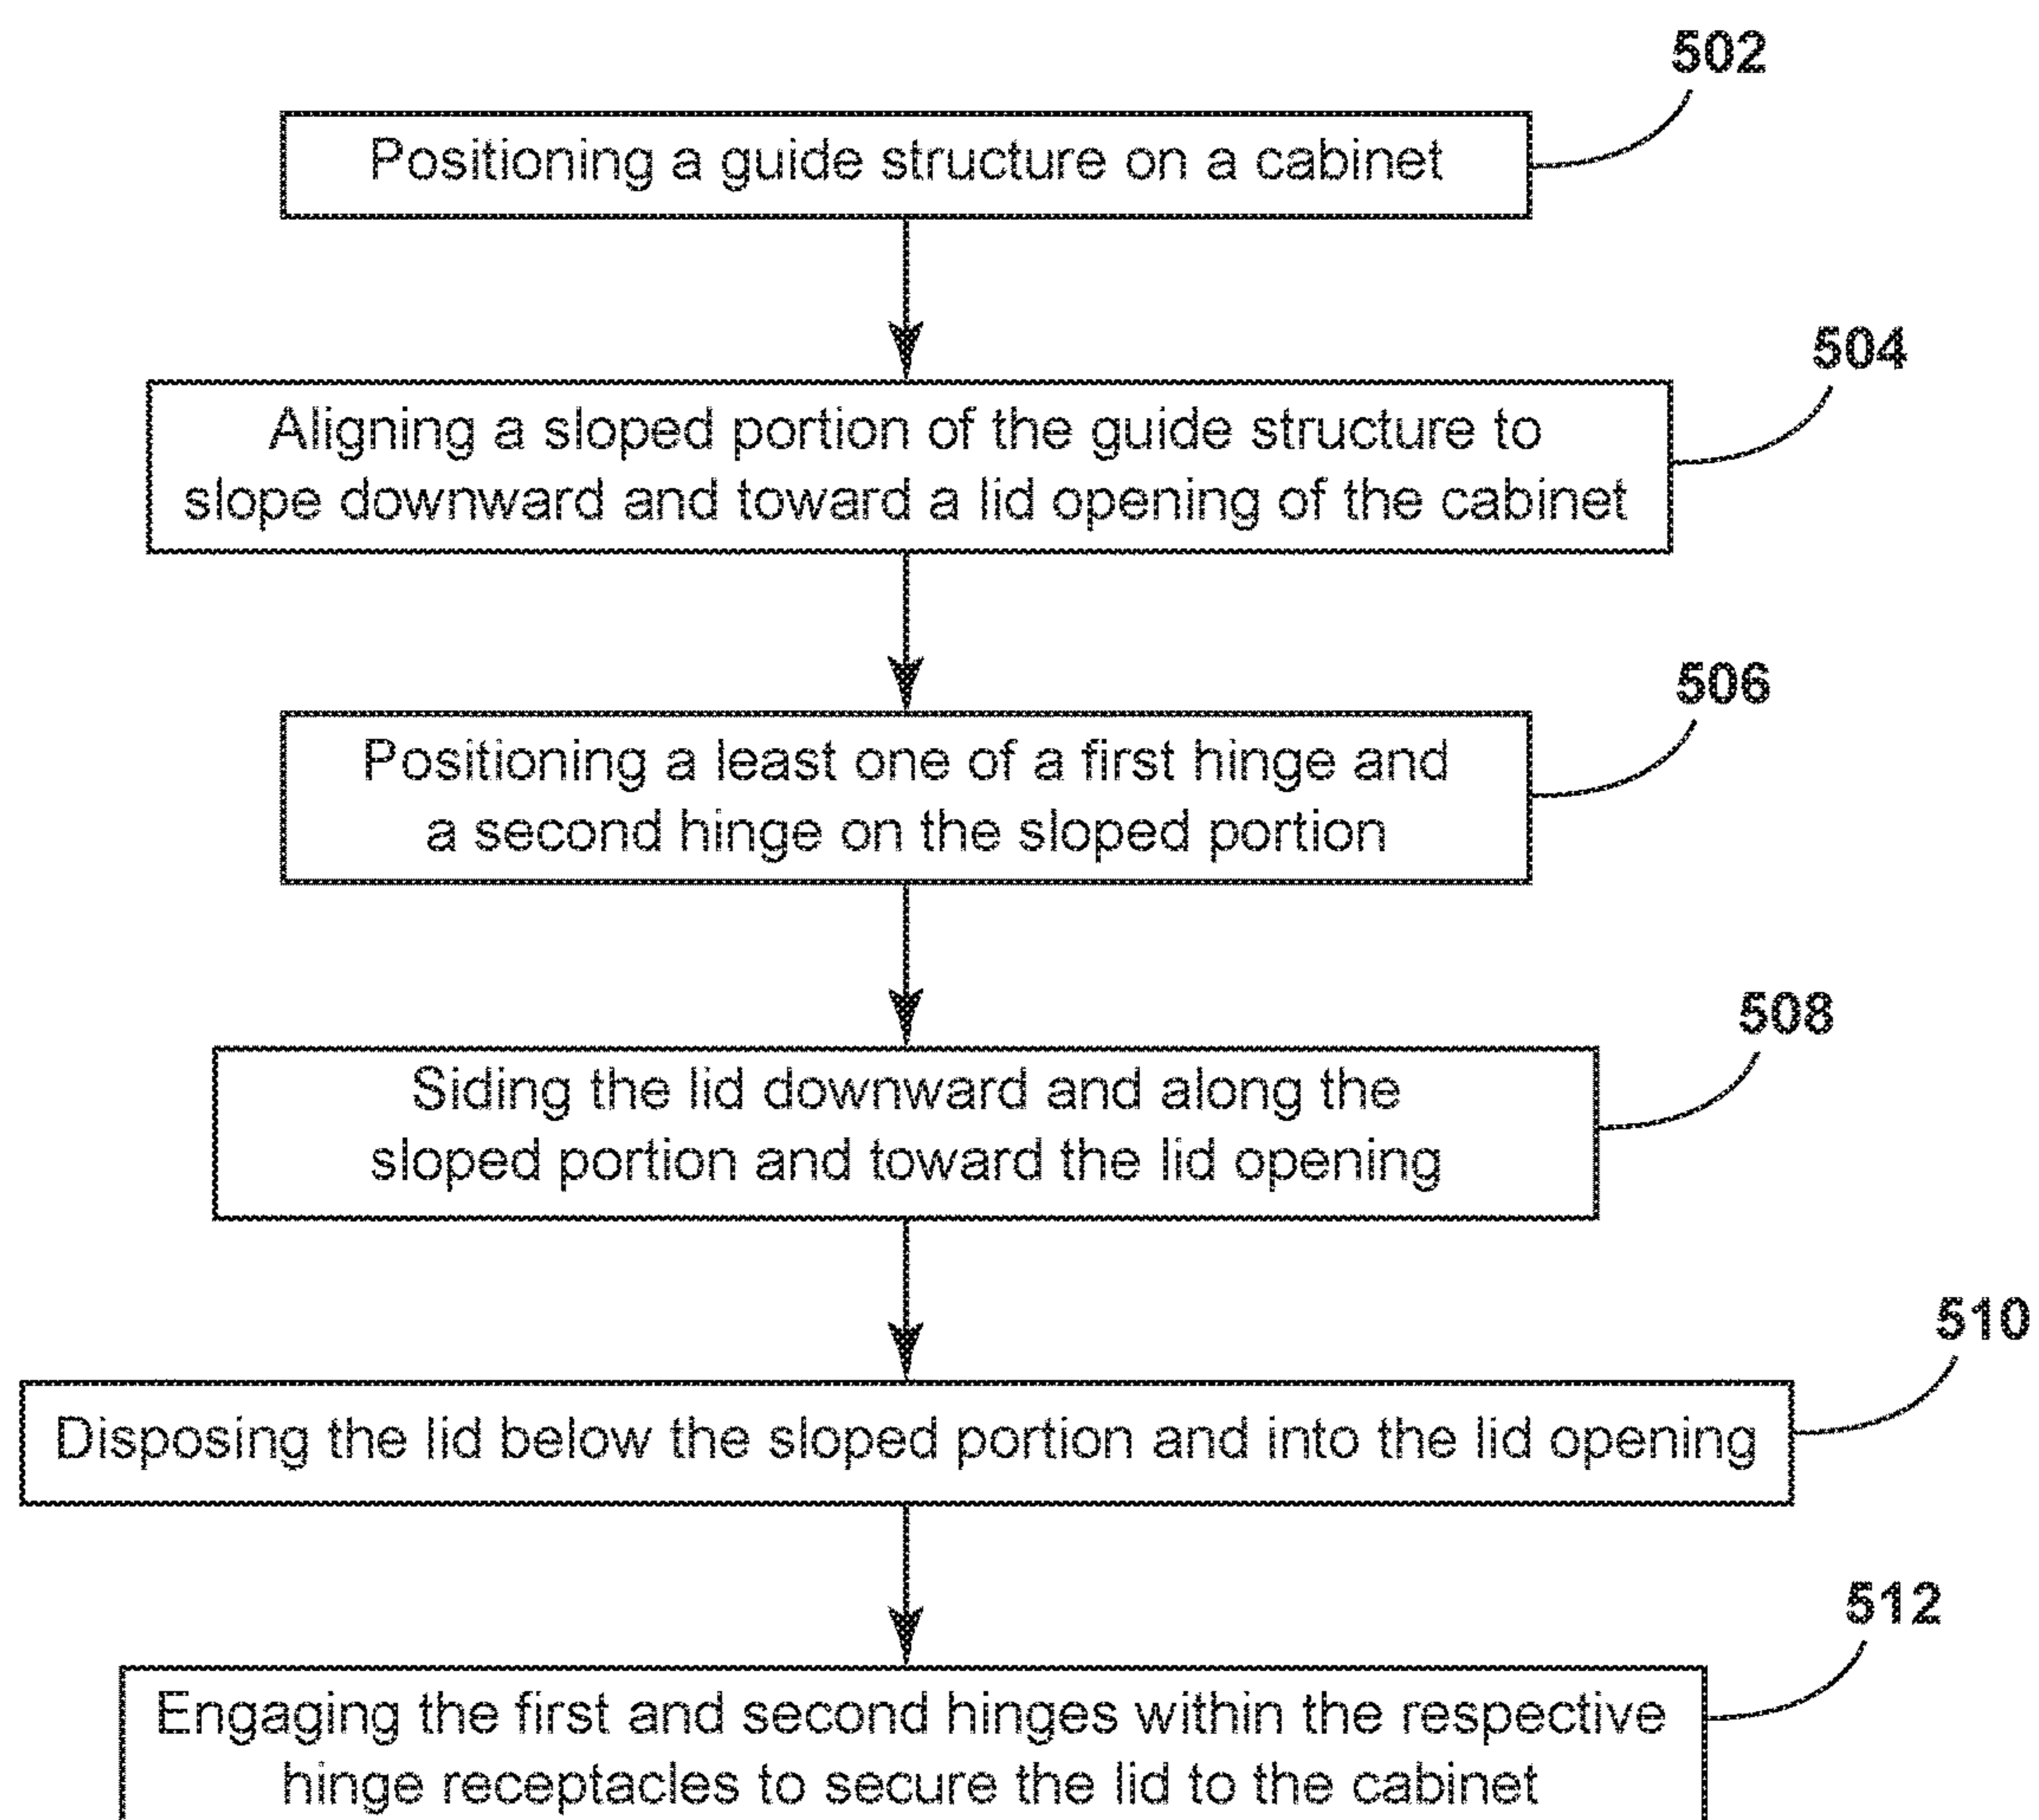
502

Positioning a guide structure on a cabinet

504

Aligning a sloped portion of the guide structure to slope downward and toward a lid opening of the cabinet

506

Positioning a least one of a first hinge and a second hinge on the sloped portion

508

Siding the lid downward and along the sloped portion and toward the lid opening

510

Disposing the lid below the sloped portion and into the lid opening

512

Engaging the first and second hinges within the respective hinge receptacles to secure the lid to the cabinet